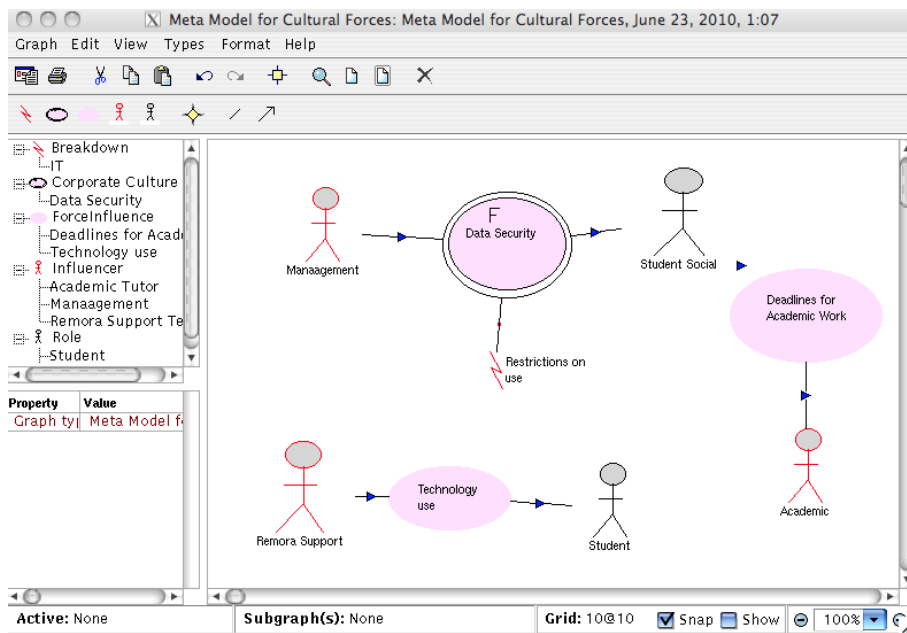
Meta Model for Cultural Forces: Meta Model for Cultural Forces, June 23, 2010, 1:07

Graph Edit View Types Format Help

Breakdown
IT
Corporate Culture
Data Security
ForceInfluence
Deadlines for Acad
Technology use
Influencer
Academic Tutor
Manaagement
Remora Support Te
Role
Student

| Property | Value |
|---|---|
| Graph typ | Meta Model fo |

Manaagement

F
Data Security

Student Social

Deadlines for Academic Work

Restrictions on use

Remora Support

Technology use

Student

Academic

Active: None
Subgraph(s): None
Grid: 10@10
Snap
Show
100%